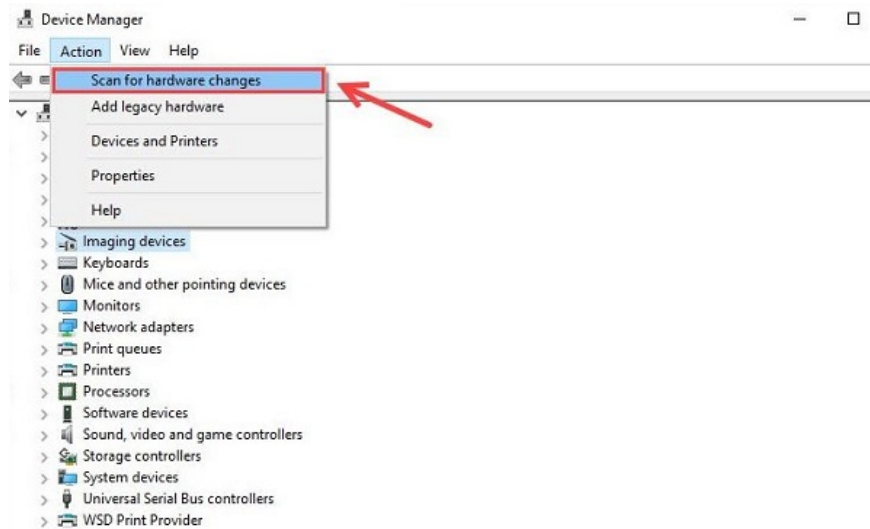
Device Manager

File Action View Help

Scan for hardware changes
Add legacy hardware
Devices and Printers
Properties
Help

Imaging devices
Keyboards
Mice and other pointing devices
Monitors
Network adapters
Print queues
Printers
Processors
Software devices
Sound, video and game controllers
Storage controllers
System devices
Universal Serial Bus controllers
WSD Print Provider